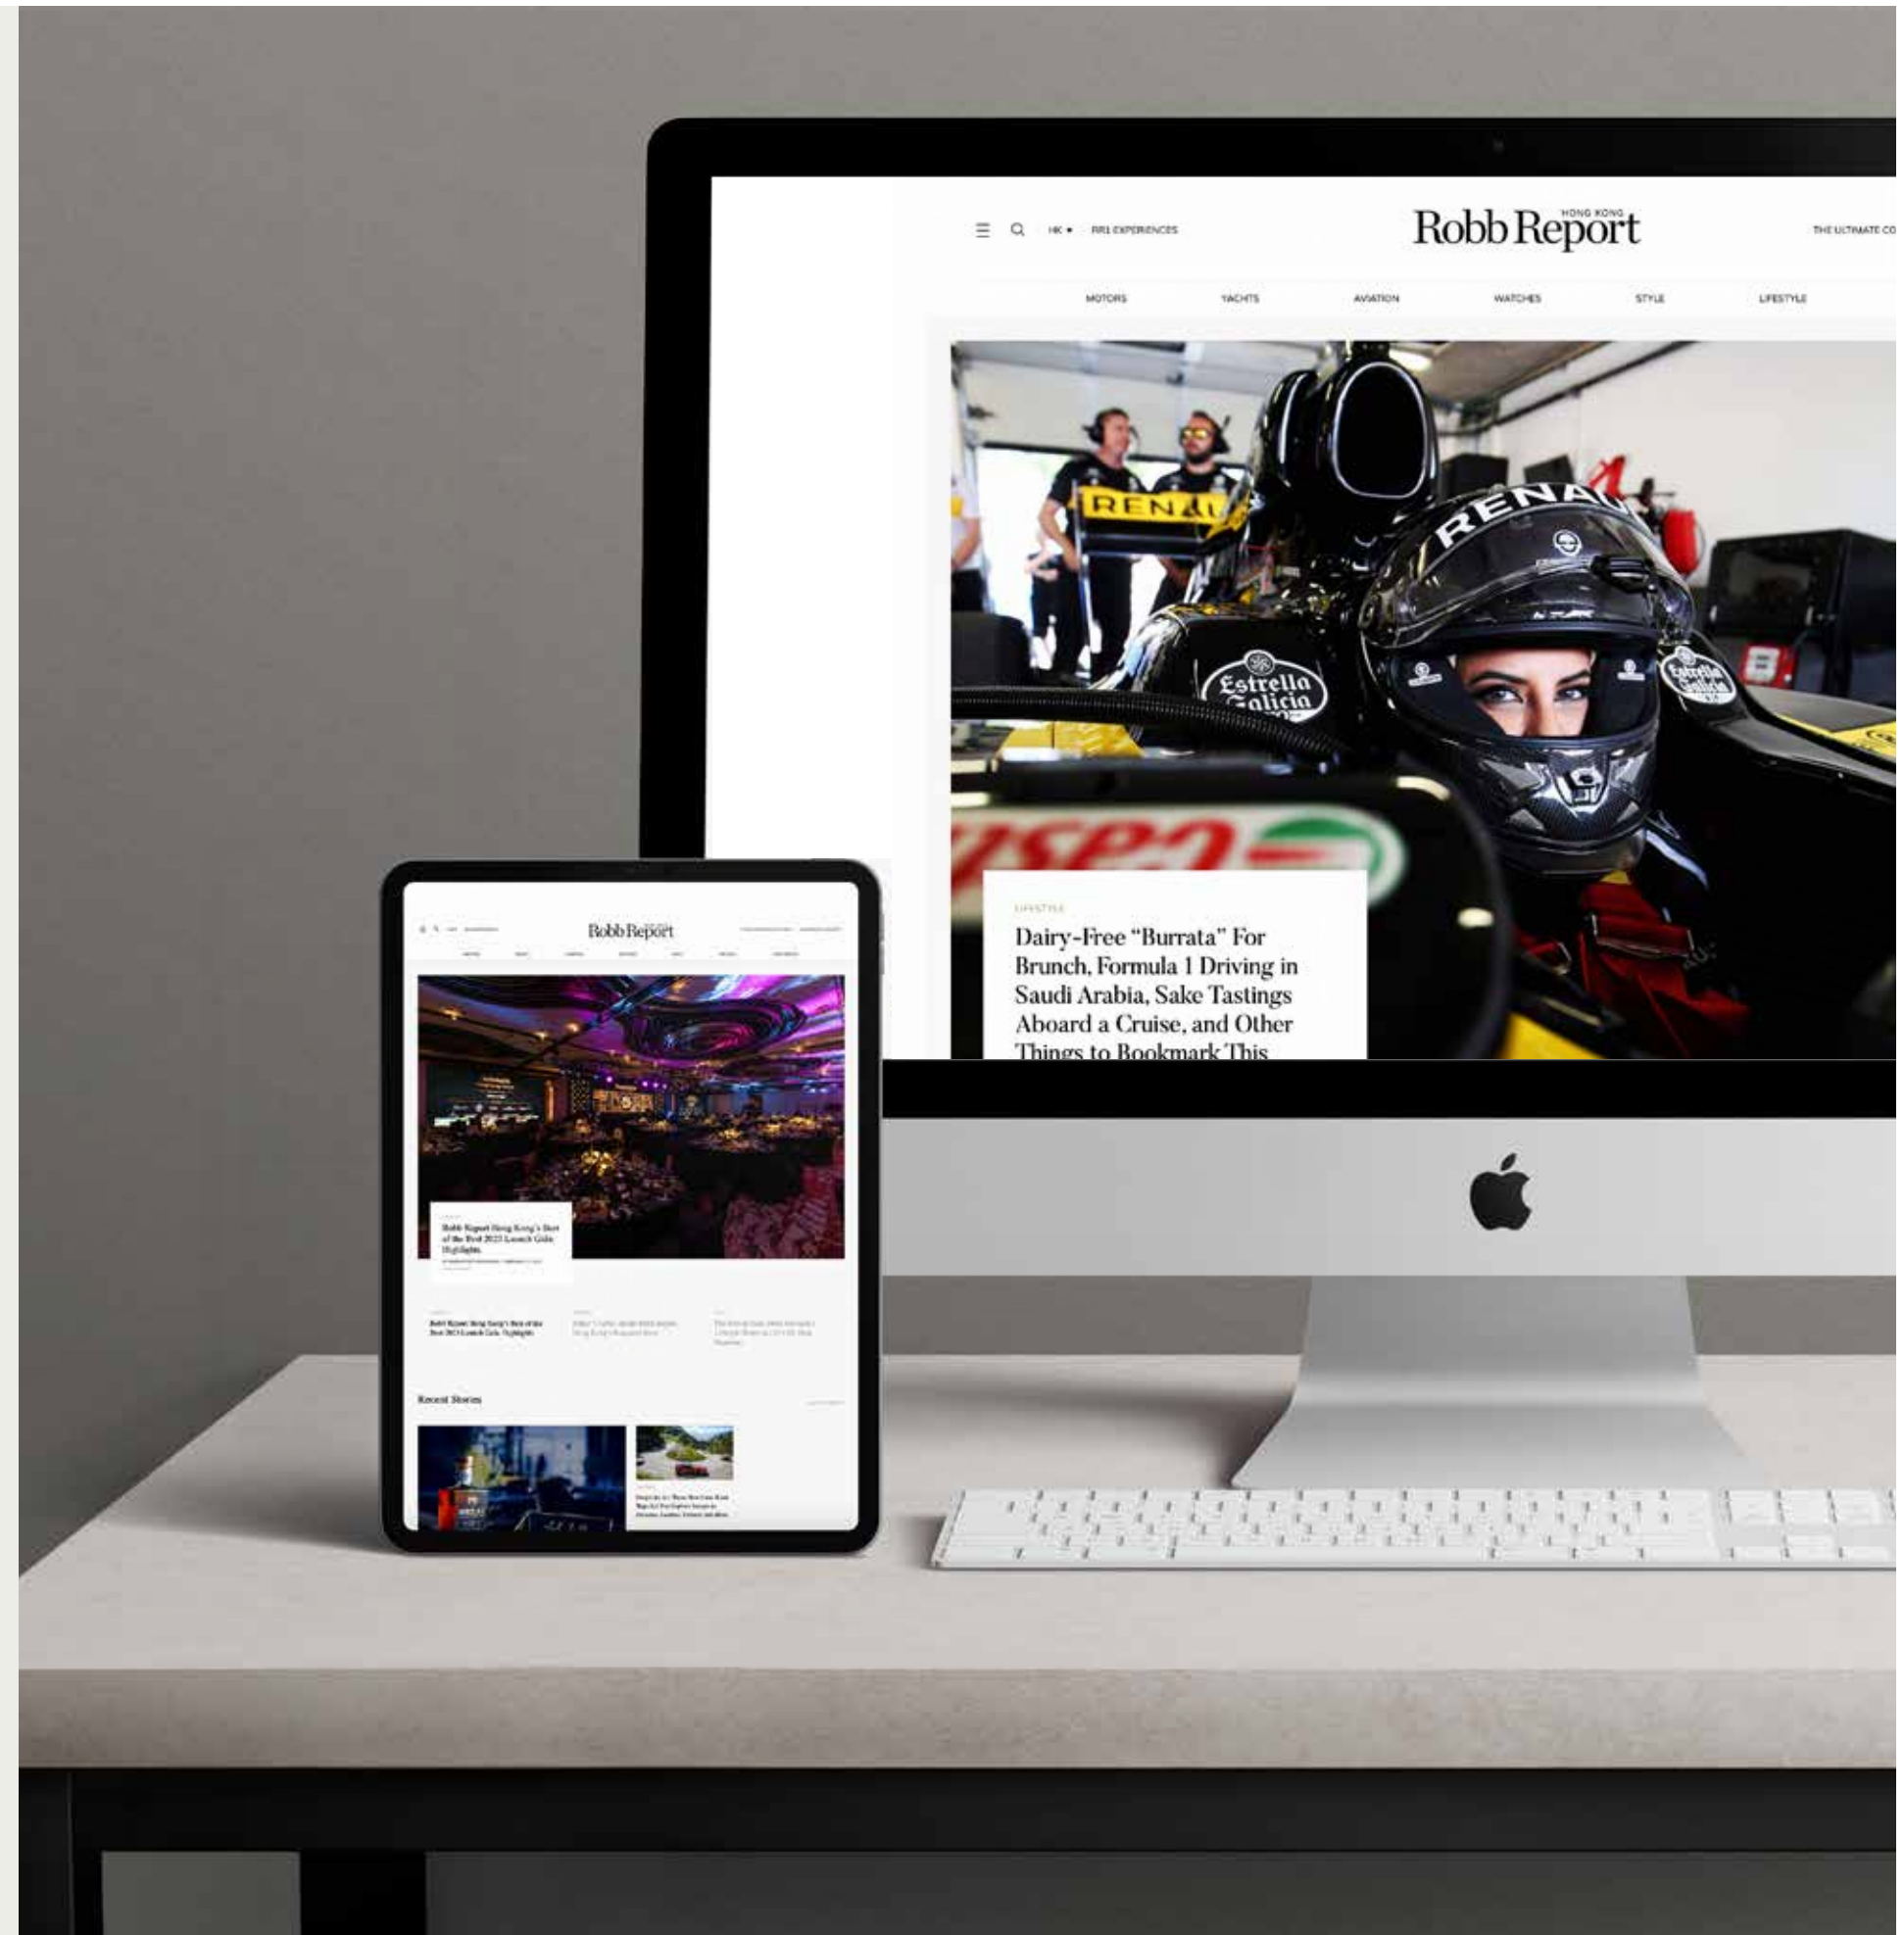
HK • RR1 EXPERIENCES

HONG KONG
Robb Report

THE ULTIMATE CO

MOTORS YACHTS AVIATION WATCHES STYLE LIFESTYLE

RENAULT

RENAULT

Estrella Galicia

LIFESTYLE

Dairy-Free “Burrata” For Brunch, Formula 1 Driving in Saudi Arabia, Sake Tastings Aboard a Cruise, and Other Things to Bookmark This

Robb Report

Robb Report Hong Kong's Best of the Best 2023 Launch Gala Highlights

Robb Report Hong Kong's Best of the Best 2023 Launch Gala Highlights

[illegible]

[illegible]

Recent Stories

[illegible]